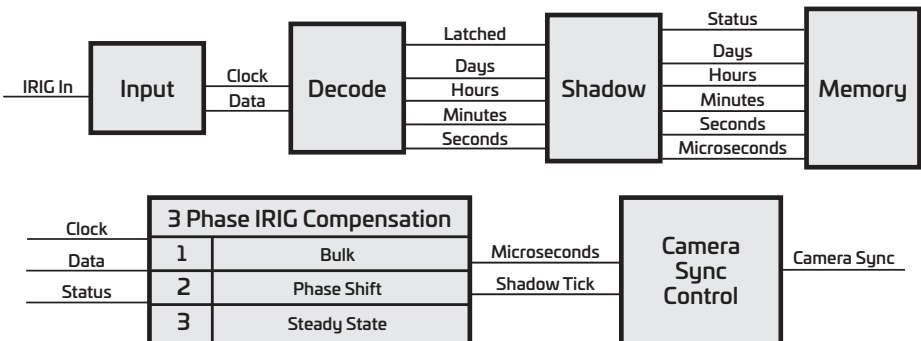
IRIG In

Input

Clock
Data

Decode

Latched
Days
Hours
Minutes
Seconds

Shadow

Status
Days
Hours
Minutes
Seconds
Microseconds

Memory

Clock
Data
Status

| 3 Phase IRIG Compensation | |
|---|---|
| 1 | Bulk |
| 2 | Phase Shift |
| 3 | Steady State |

Microseconds
Shadow Tick

Camera Sync Control

Camera Sync